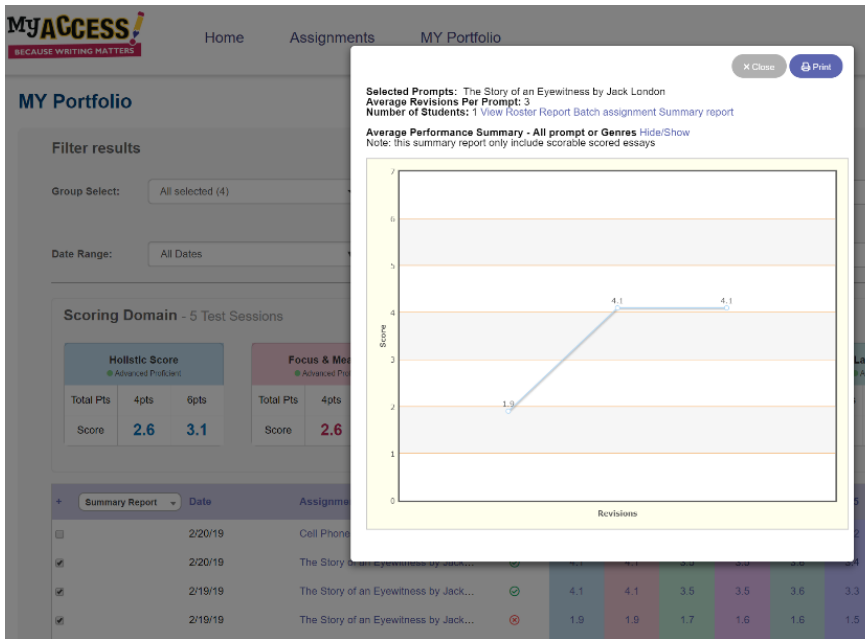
MyACCESS!
BECAUSE WRITING MATTERS

Home Assignments MY Portfolio

MY Portfolio

Filter results

Group Select: All selected (4)

Date Range: All Dates

Scoring Domain - 5 Test Sessions

Holistic Score
Advanced Proficient

| Total Pts | 4pts | 6pts |
|---|---|---|
| Score | 2.6 | 3.1 |

Focus & Mea
Advanced Pro

| Total Pts | 4pts |
|---|---|
| Score | 2.6 |

La
A

| + | Summary Report | Date | Assignme | | | | | | | |
|---|---|---|---|---|---|---|---|---|---|---|
| | | 2/20/19 | Cell Phone | | | | | | | 2 |
| ✔ | | 2/20/19 | The Story of an Eyewitness by Jack... | | 4.1 | 4.1 | 3.5 | 3.5 | 3.6 | 3.4 |
| ✔ | | 2/19/19 | The Story of an Eyewitness by Jack... | | 4.1 | 4.1 | 3.5 | 3.5 | 3.6 | 3.3 |
| ✔ | | 2/19/19 | The Story of an Eyewitness by Jack... | | 1.9 | 1.9 | 1.7 | 1.6 | 1.6 | 1.5 |

× Close Print

Selected Prompts: The Story of an Eyewitness by Jack London
Average Revisions Per Prompt: 3
Number of Students: 1 View Roster Report Batch assignment Summary report

Average Performance Summary - All prompt or Genres Hide/Show
Note: this summary report only include scorable scored essays

7
6
5
4
3
2
1
0
Score
1.9
4.1
4.1
Revisions